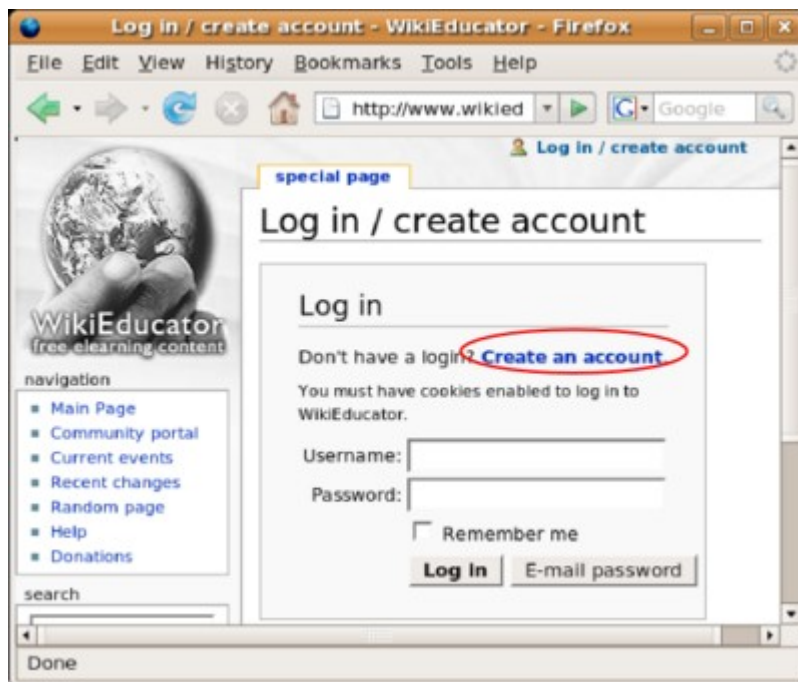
Log in / create account - WikiEducator - Firefox

File Edit View History Bookmarks Tools Help

http://www.wikied

Google

Log in / create account

special page

Log in / create account

WikiEducator
free elearning content

navigation

- Main Page
- Community portal
- Current events
- Recent changes
- Random page
- Help
- Donations

search

Log in

Don't have a login? Create an account.

You must have cookies enabled to log in to WikiEducator.

Username:

Password:

Remember me

Log in

E-mail password

Done